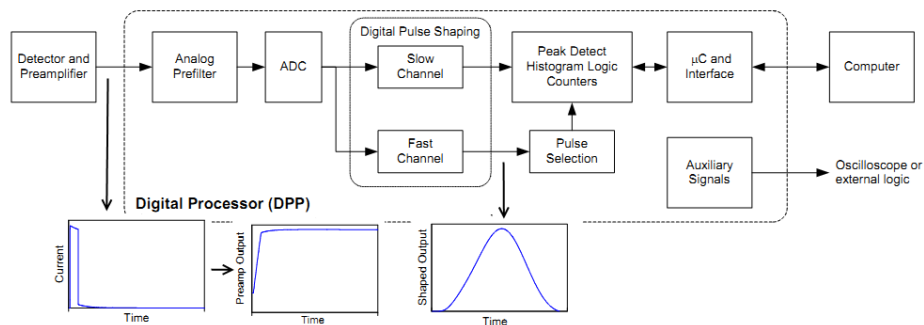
Detector and Preamplifier

Analog Prefilter

ADC

Digital Pulse Shaping

Slow Channel

Fast Channel

Peak Detect Histogram Logic Counters

Pulse Selection

μC and Interface

Computer

Auxiliary Signals

Oscilloscope or external logic

Digital Processor (DPP)

Current

Time

Preamp Output

Time

Shaped Output

Time